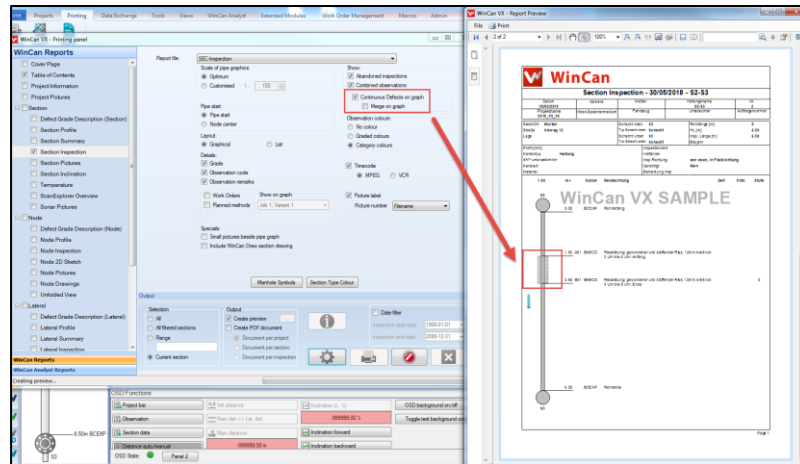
me Projects Printing Data Exchange Tools Views WinCan Analyst Extended Modules Work Order Management Macros Admin

WinCan VX - Printing panel

WinCan Reports

Cover Page
Table of Contents
Project Information
Project Pictures
Section
Defect Grade Description (Section)
Section Profile
Section Summary
Section Inspection
Section Pictures
Section Inclination
Temperature
ScanExplorer Overview
Sonar Pictures
Node
Defect Grade Description (Node)
Node Profile
Node Inspection
Node 2D Sketch
Node Pictures
Node Drawings
Unfolded View
Lateral
Defect Grade Description (Lateral)
Lateral Profile
Lateral Summary
Lateral Inspection

WinCan Reports
WinCan Analyst Reports
Creating preview...

Report file: SEC-Inspection

Scale of pipe graphics:
Optimum
Customised 1 : 150

Pipe start:
Pipe start
Node center

Layout:
Graphical
List

Details:
Grade
Observation code
Observation remarks
Work Orders
Planned methods
Show on graph
Job 1, Variant 1

Show:
Abandoned inspections
Combined observations
Continuous Defects on graph
Merge on graph

Observation colours:
No colour
Graded colours
Category colours

Timecode
MPEG
VCR

Picture label
Picture number Filename

Specials
Small pictures beside pipe graph
Include WinCan Draw section drawing

Manhole Symbols
Section Type Colour

Output
Selection
All
All filtered sections
Range
Current section

Output
Create preview
Create PDF document
Document per project
Document per section
Document per inspection

Date filter
Inspection start date 1900-01-01
Inspection end date 2009-12-31

OSD Functions
Project bar
Observation
Section data
Distance auto/manual
OSD State:
Panel 2
Set distance
Main dist. <-> Lat. dist
Main distance
000000.00 m
Inclination [L %]
000000.00 %
Inclination forward
Inclination backward
OSD background on/off
Toggle text background colour

6.50m BCEXP
S3

WinCan VX - Report Preview
File Print
2 of 2
100%

WinCan
Section Inspection - 30/05/2018 - S2-S3

WinCan VX SAMPLE

0.00 BCEXP
1.60 A01 BABCC
2.00 A01 BABCC
6.50 BCEXP

Page 1